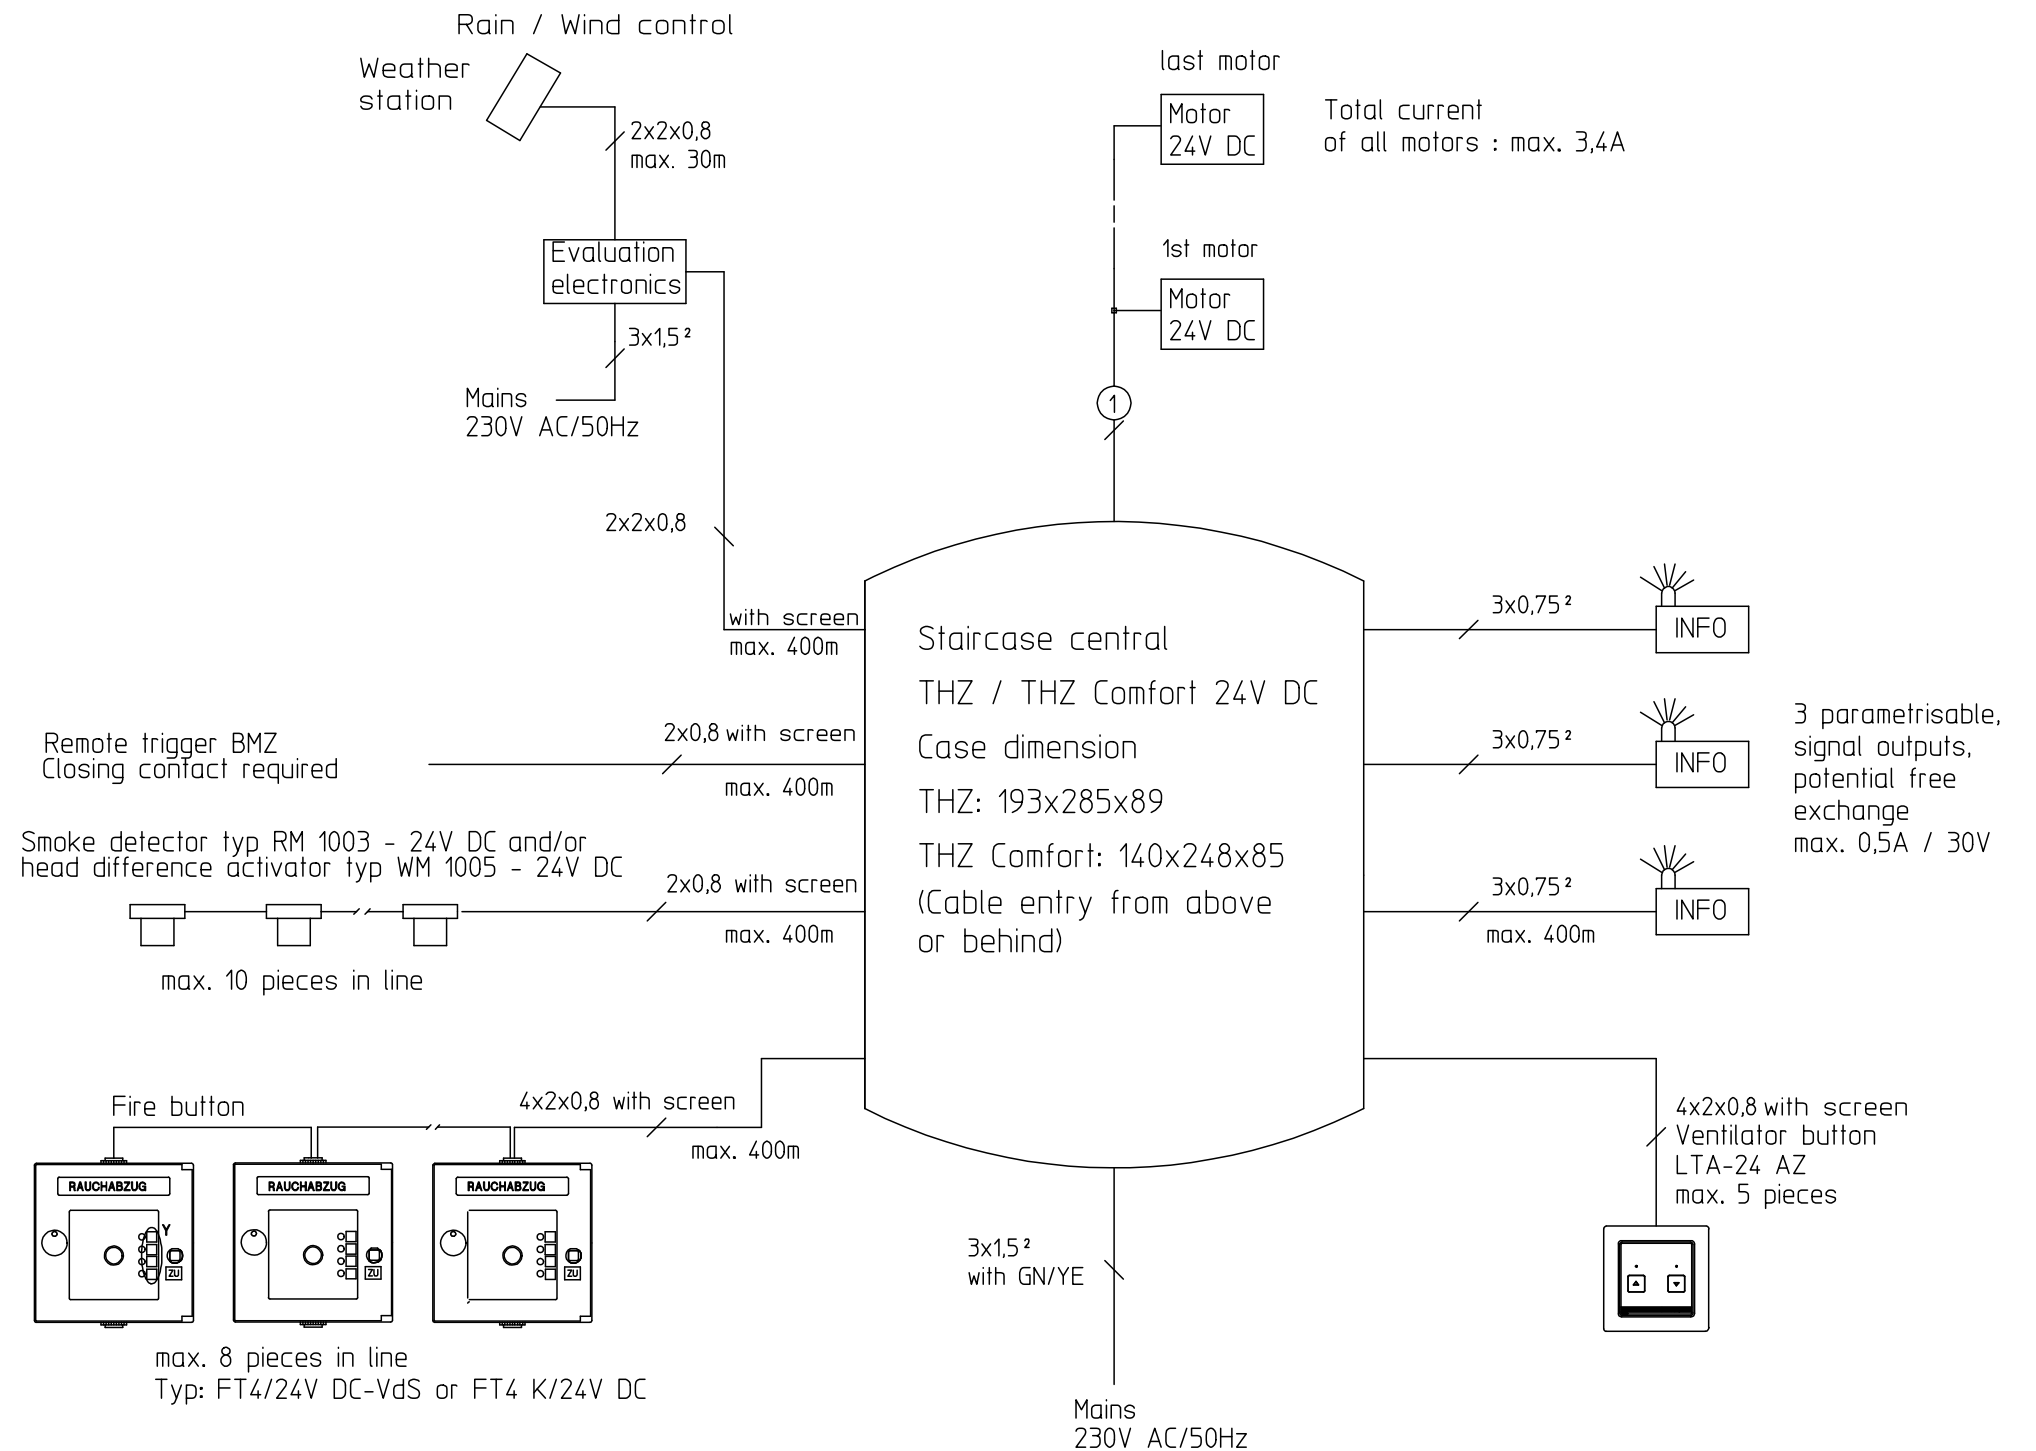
Rain / Wind control

Weather station

2x2x0,8
max. 30m

Evaluation electronics

3x1,5 ²

Mains
230V AC/50Hz

2x2x0,8

with screen
max. 400m

last motor

Motor
24V DC

Total current
of all motors : max. 3,4A

1st motor

Motor
24V DC

1

Staircase central
THZ / THZ Comfort 24V DC
Case dimension
THZ: 193x285x89
THZ Comfort: 140x248x85
(Cable entry from above or behind)

3x0,75 ²

INFO

3x0,75 ²

INFO

3 parametrisable, signal outputs, potential free exchange
max. 0,5A / 30V

3x0,75 ²

INFO

max. 400m

Remote trigger BMZ
Closing contact required

2x0,8 with screen

max. 400m

Smoke detector typ RM 1003 - 24V DC and/or
head difference activator typ WM 1005 - 24V DC

2x0,8 with screen

max. 400m

max. 10 pieces in line

Fire button

4x2x0,8 with screen

max. 400m

RAUCHABZUG

ZU

RAUCHABZUG

ZU

RAUCHABZUG

ZU

max. 8 pieces in line
Typ: FT4/24V DC-VdS or FT4 K/24V DC

3x1,5 ²
with GN/YE

Mains
230V AC/50Hz

4x2x0,8 with screen
Ventilator button
LTA-24 AZ
max. 5 pieces